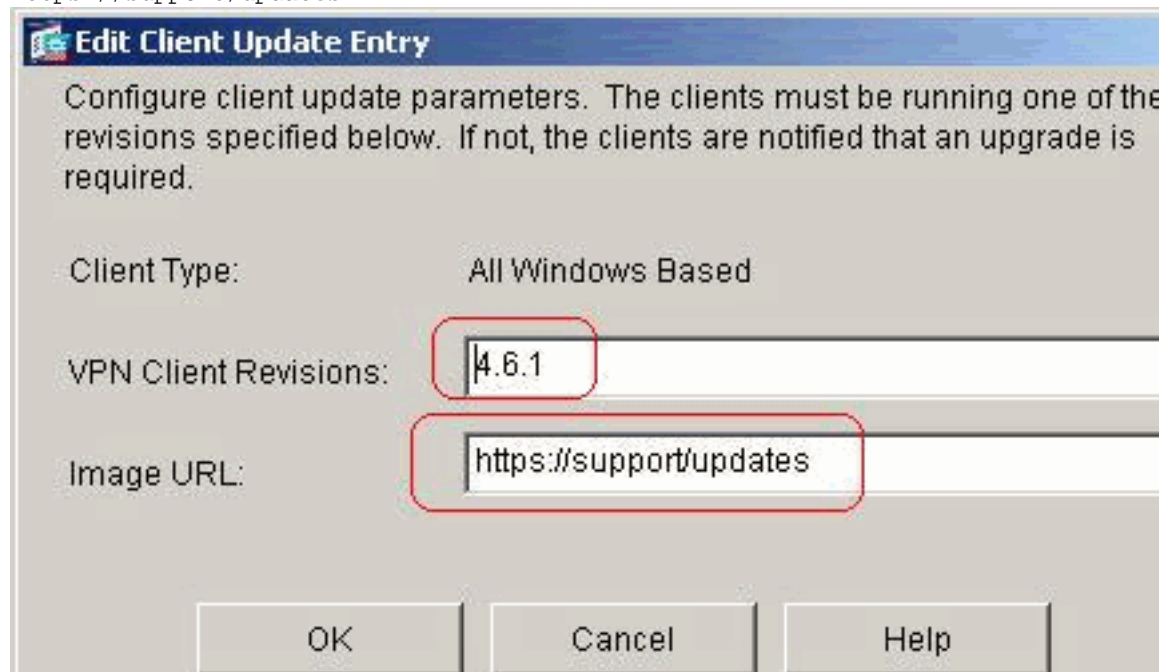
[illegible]

Edit Client Update Entry

Configure client update parameters. The clients must be running one of the revisions specified below. If not, the clients are notified that an upgrade is required.

Client Type: All Windows Based

VPN Client Revisions: 4.6.1

Image URL: https://support/updates

OK Cancel Help